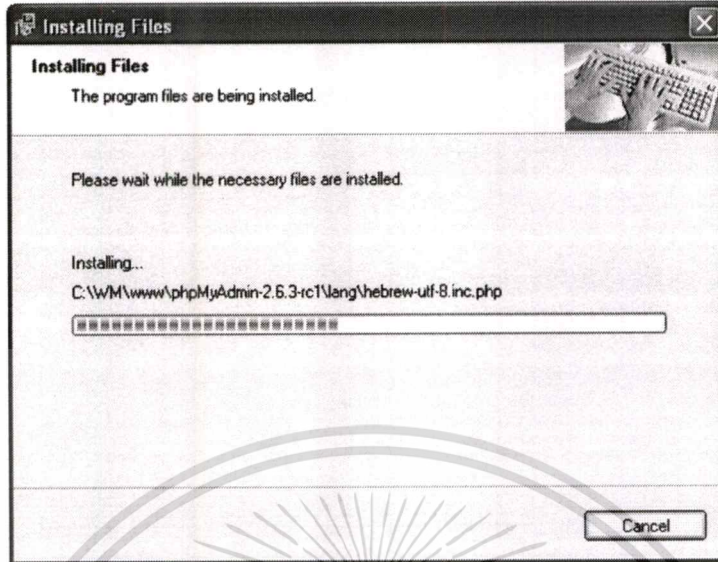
Installing Files

Installing Files

The program files are being installed.

Please wait while the necessary files are installed.

Installing...

C:\WM\www\phpMyAdmin-2.6.3-rc1\lang\hebrew-utf-8.inc.php

Cancel